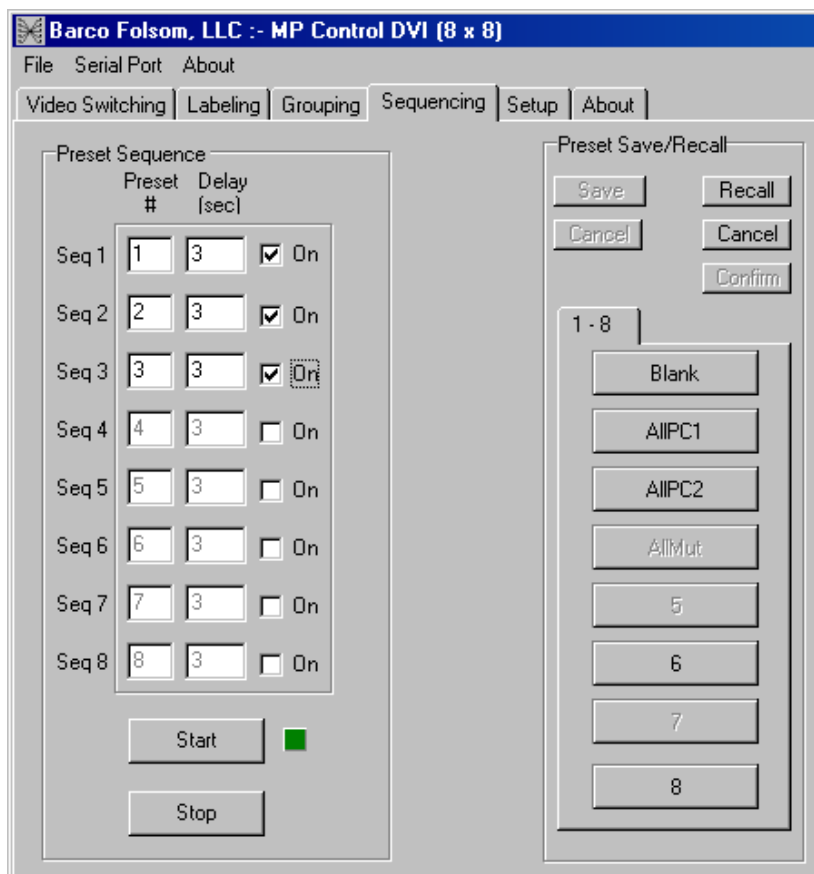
Barco Folsom, LLC :- MP Control DVI (8 x 8)

File Serial Port About

Video Switching | Labeling | Grouping | Sequencing | Setup | About

Preset Sequence

| | Preset # | Delay (sec) | |
|---|---|---|---|
| Seq 1 | 1 | 3 | ☑ On |
| Seq 2 | 2 | 3 | ☑ On |
| Seq 3 | 3 | 3 | ☑ On |
| Seq 4 | 4 | 3 | ☐ On |
| Seq 5 | 5 | 3 | ☐ On |
| Seq 6 | 6 | 3 | ☐ On |
| Seq 7 | 7 | 3 | ☐ On |
| Seq 8 | 8 | 3 | ☐ On |

Start

Stop

Preset Save/Recall

Save Recall

Cancel Cancel

Confirm

1 - 8

Blank

AllPC1

AllPC2

AllMut

5

6

7

8